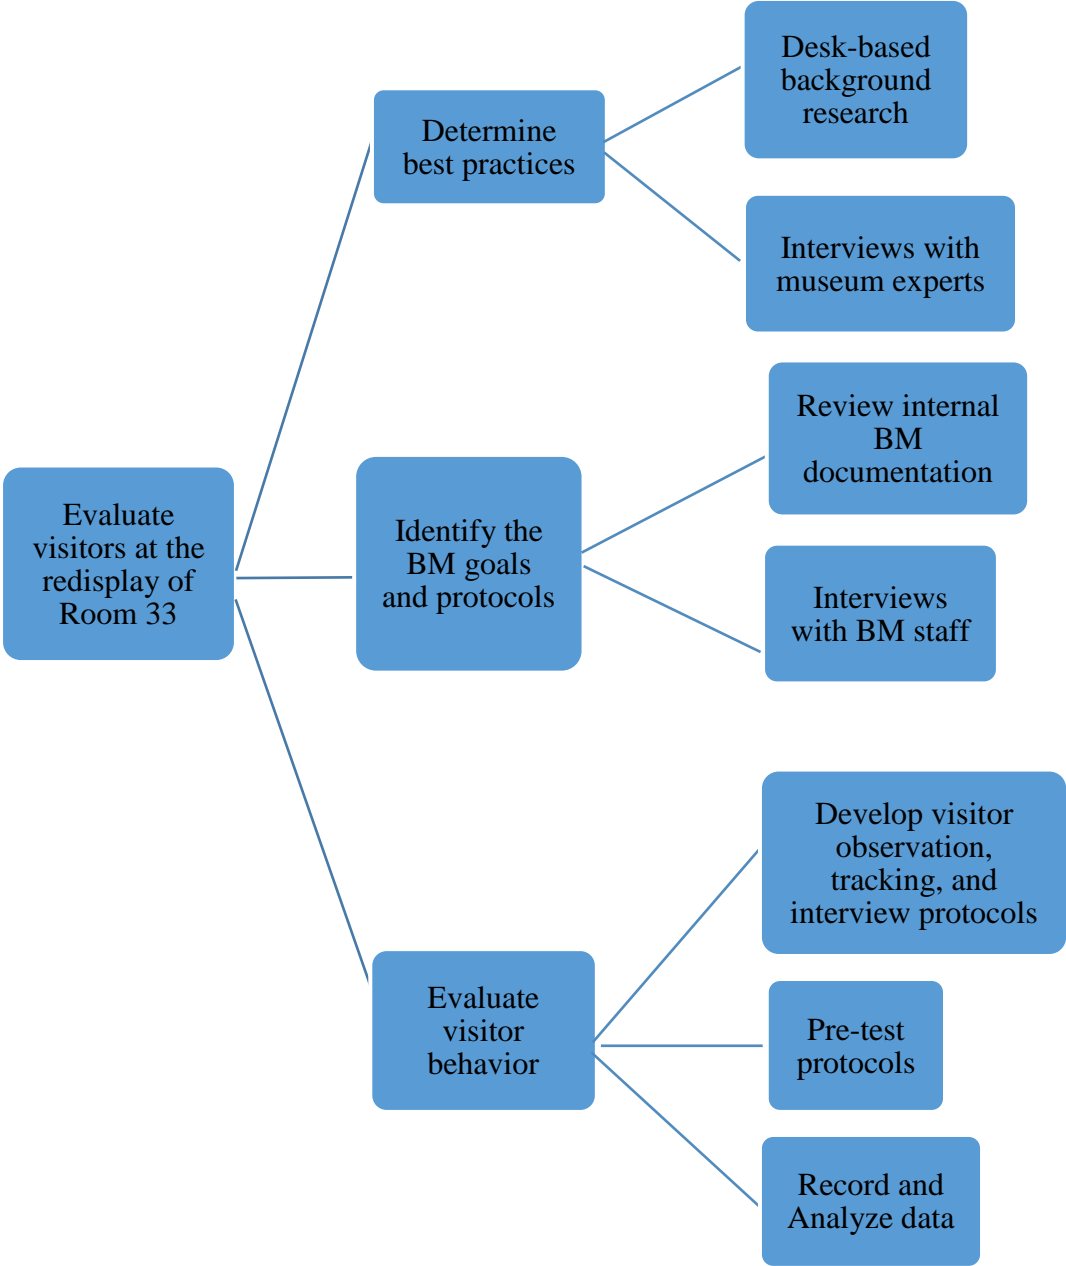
Evaluate visitors at the redisplay of Room 33

Determine best practices

Desk-based background research

Interviews with museum experts

Identify the BM goals and protocols

Review internal BM documentation

Interviews with BM staff

Evaluate visitor behavior

Develop visitor observation, tracking, and interview protocols

Pre-test protocols

Record and Analyze data